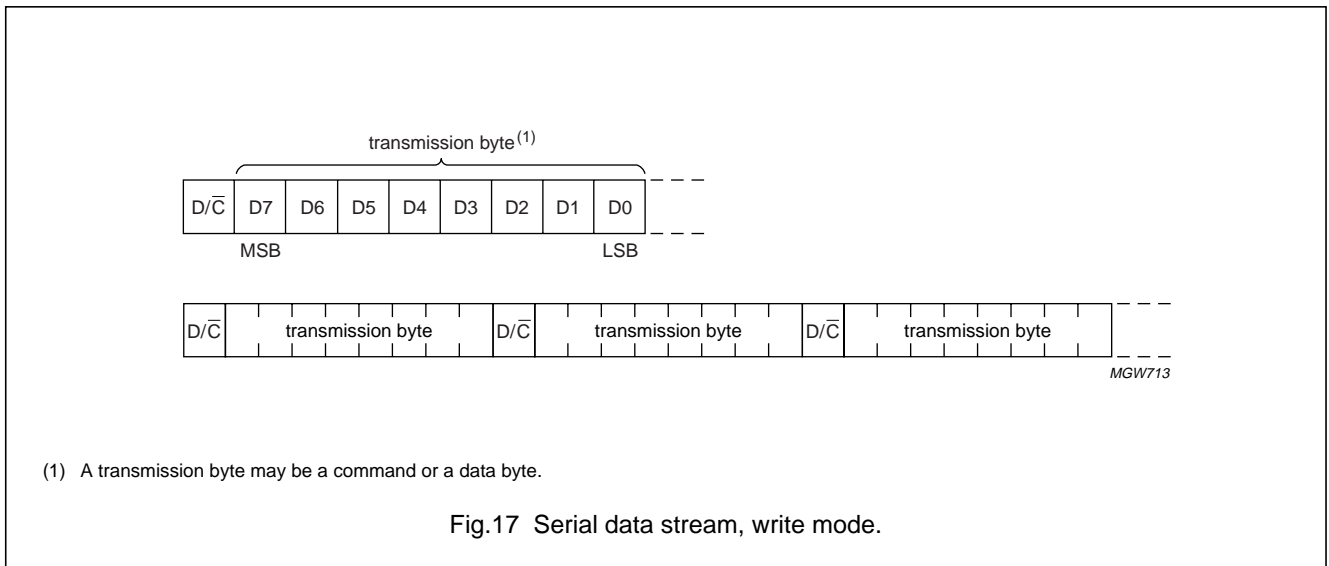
transmission byte$^{(1)}$

D/$\overline{C}$ D7 D6 D5 D4 D3 D2 D1 D0

MSB LSB

D/$\overline{C}$ transmission byte D/$\overline{C}$ transmission byte D/$\overline{C}$ transmission byte

MGW713

(1) A transmission byte may be a command or a data byte.

Fig.17 Serial data stream, write mode.